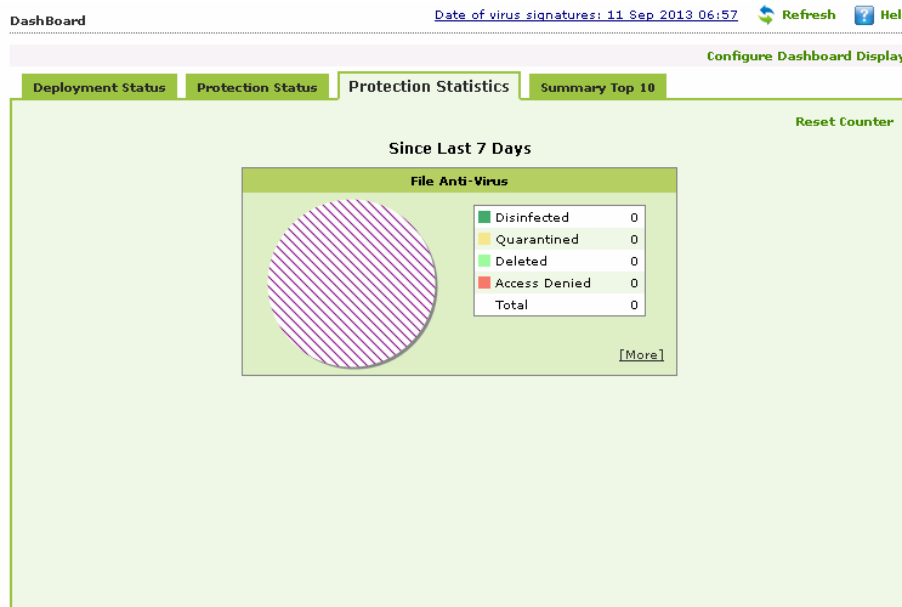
DashBoard

Date of virus signatures: 11 Sep 2013 06:57 Refresh Hel

Configure Dashboard Display

Deployment Status | Protection Status | Protection Statistics | Summary Top 10

Reset Counter

Since Last 7 Days

File Anti-Virus

| | |
|---|---|
| Disinfected | 0 |
| Quarantined | 0 |
| Deleted | 0 |
| Access Denied | 0 |
| Total | 0 |

[More]